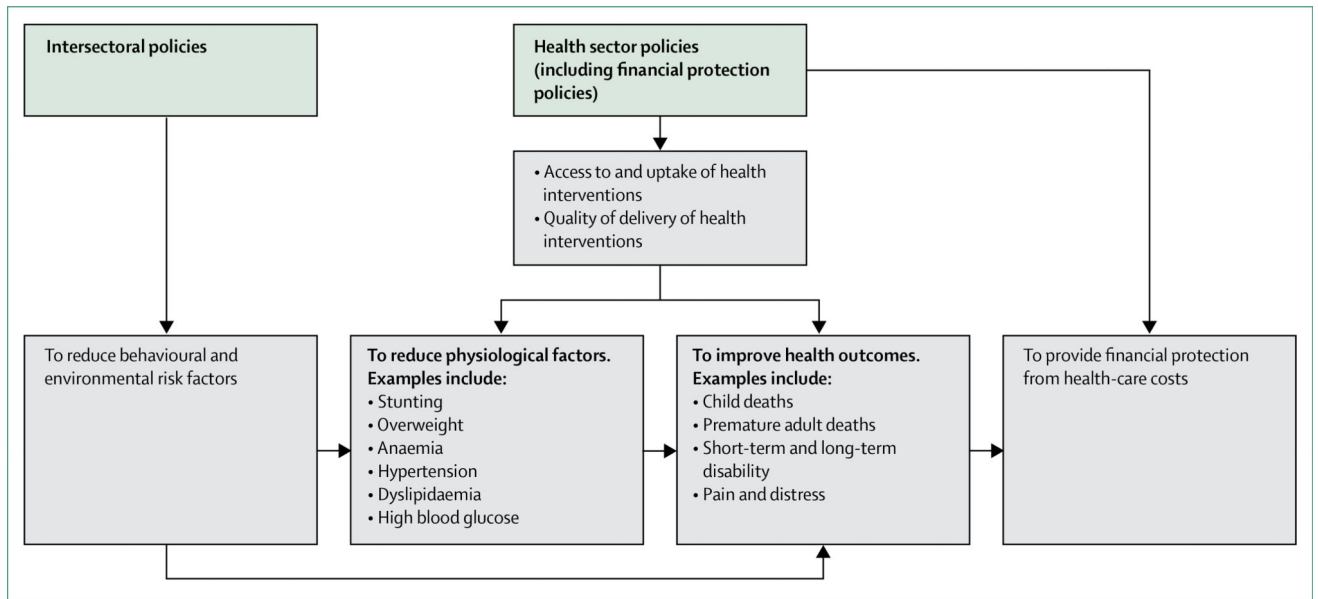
Intersectoral policies

Health sector policies (including financial protection policies)

• Access to and uptake of health interventions
• Quality of delivery of health interventions

To reduce behavioural and environmental risk factors

To reduce physiological factors. Examples include:
• Stunting
• Overweight
• Anaemia
• Hypertension
• Dyslipidaemia
• High blood glucose

To improve health outcomes. Examples include:
• Child deaths
• Premature adult deaths
• Short-term and long-term disability
• Pain and distress

To provide financial protection from health-care costs